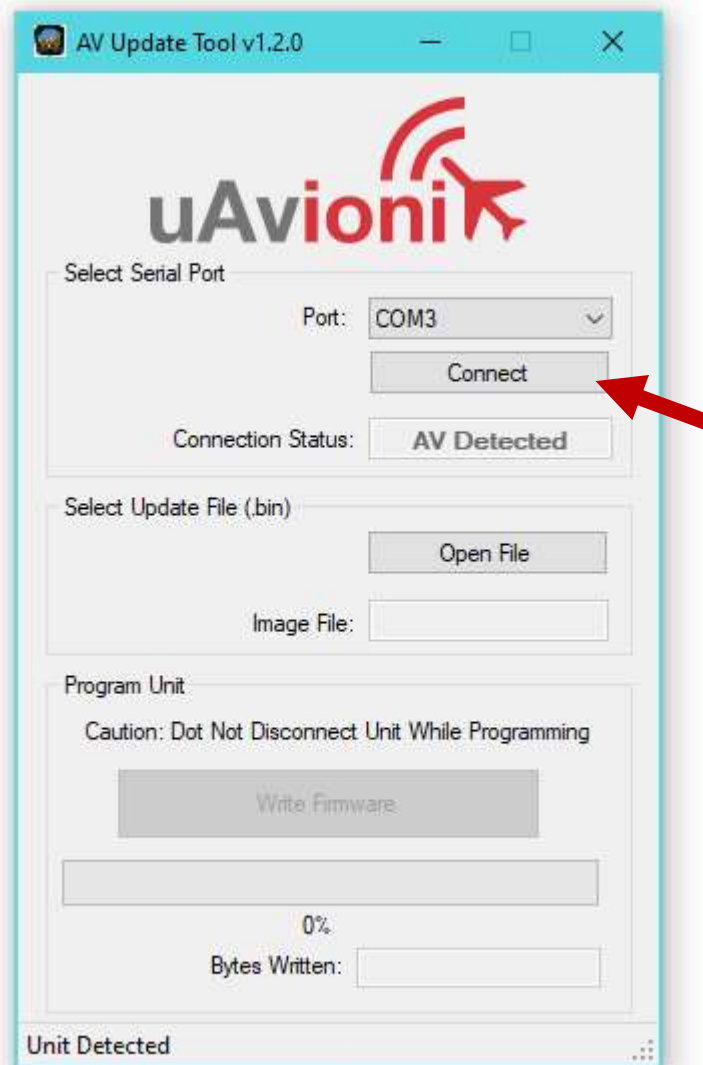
AV Update Tool v1.2.0

uAvionix

Select Serial Port

Port: COM3

Connect

Connection Status: AV Detected

Select Update File (.bin)

Open File

Image File:

Program Unit

Caution: Dot Not Disconnect Unit While Programming

Write Firmware

0%

Bytes Written:

Unit Detected